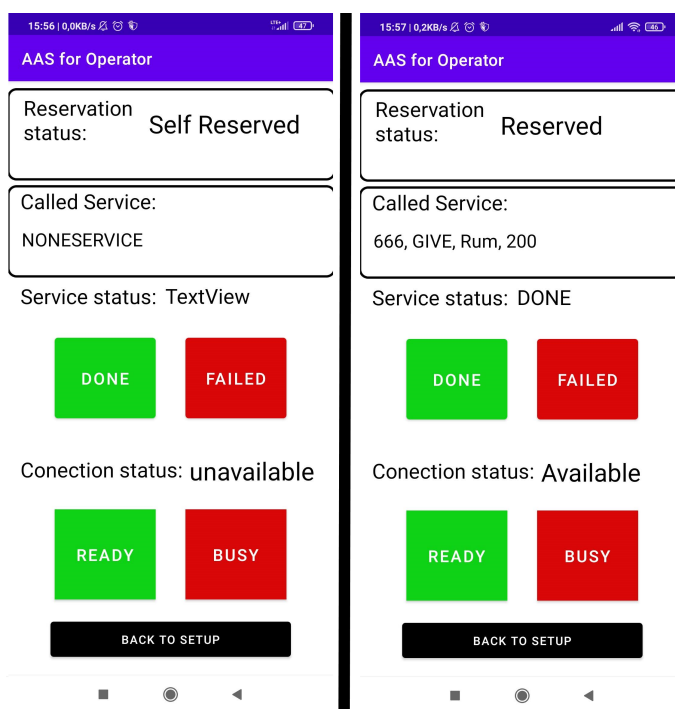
15:56 | 0,0KB/s 47

AAS for Operator

Reservation status: Self Reserved

Called Service:

NONESERVICE

Service status: TextView

DONE

FAILED

Conection status: unavailable

READY

BUSY

BACK TO SETUP

15:57 | 0,2KB/s 46

AAS for Operator

Reservation status: Reserved

Called Service:

666, GIVE, Rum, 200

Service status: DONE

DONE

FAILED

Conection status: Available

READY

BUSY

BACK TO SETUP